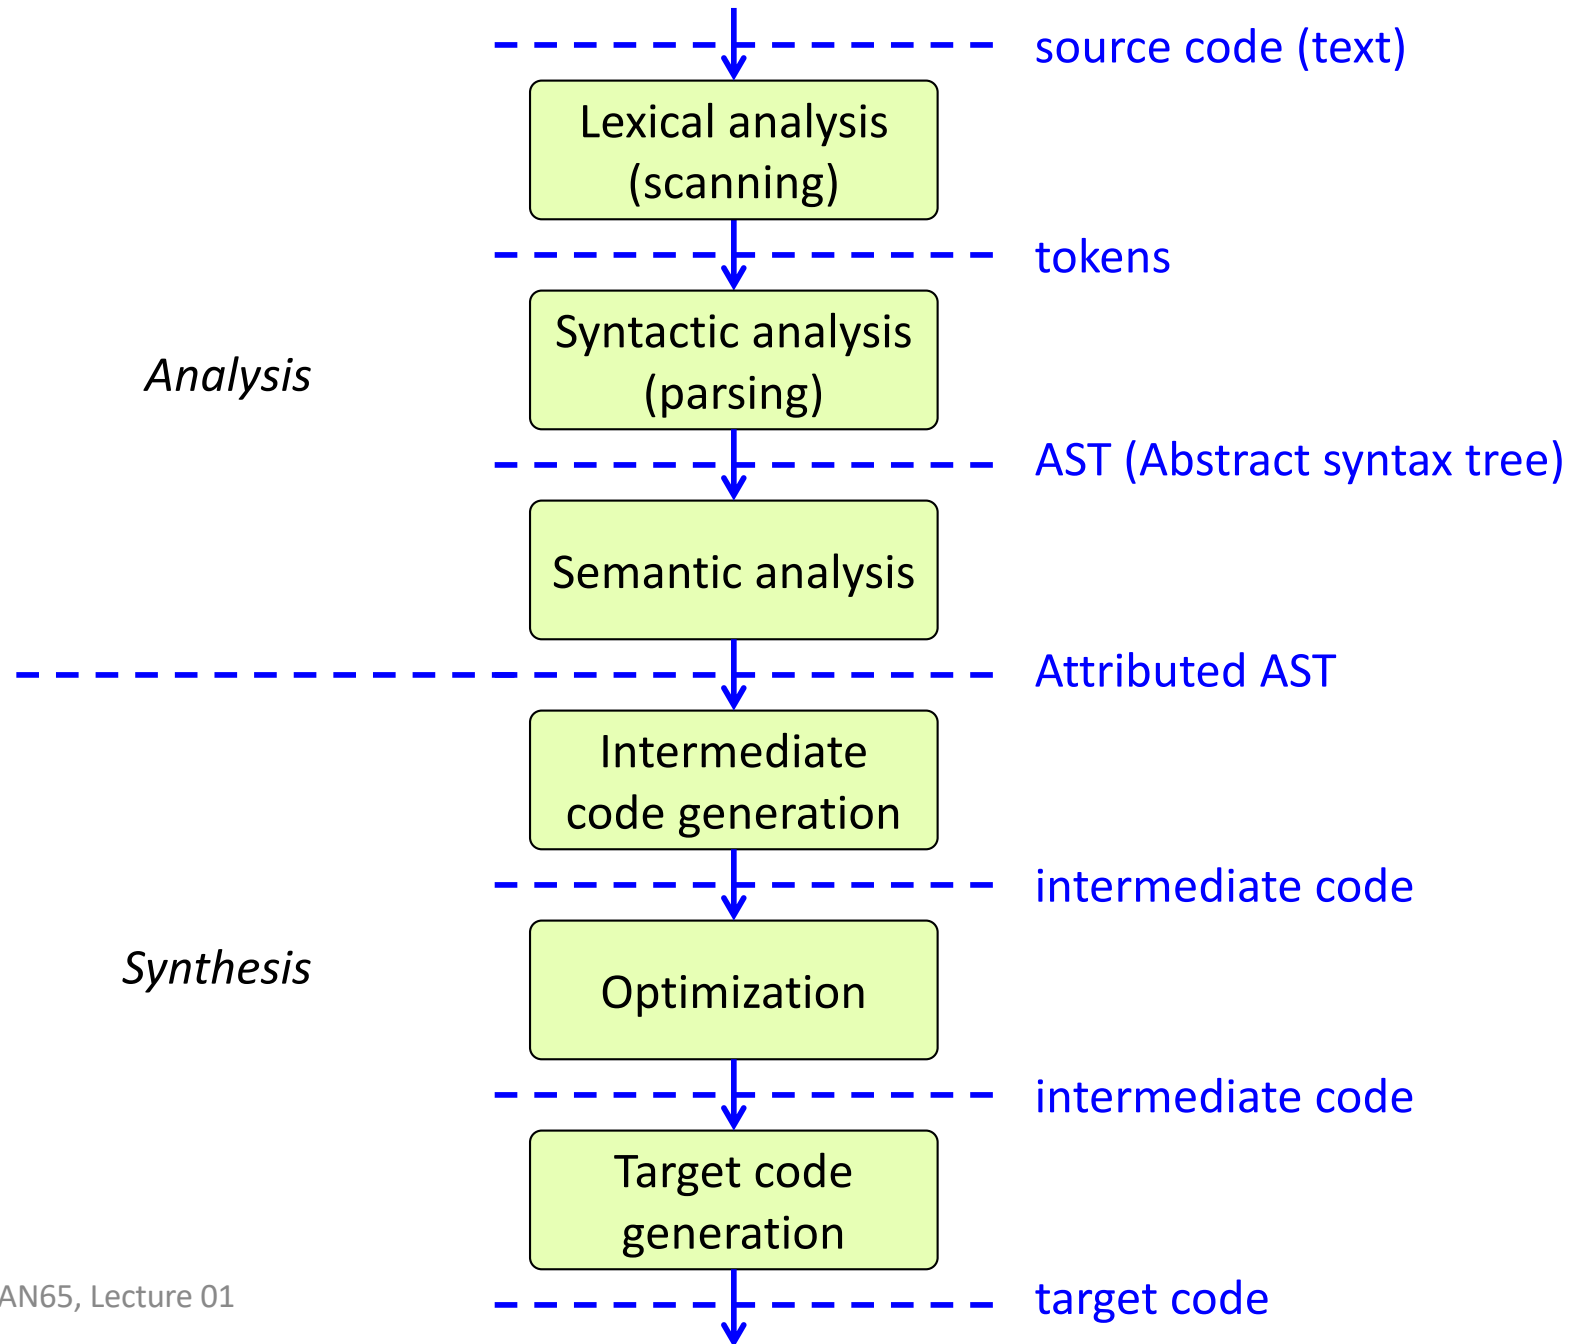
source code (text)

Lexical analysis (scanning)

tokens

Analysis

Syntactic analysis (parsing)

AST (Abstract syntax tree)

Semantic analysis

Attributed AST

Intermediate code generation

intermediate code

Synthesis

Optimization

intermediate code

Target code generation

AN65, Lecture 01

target code